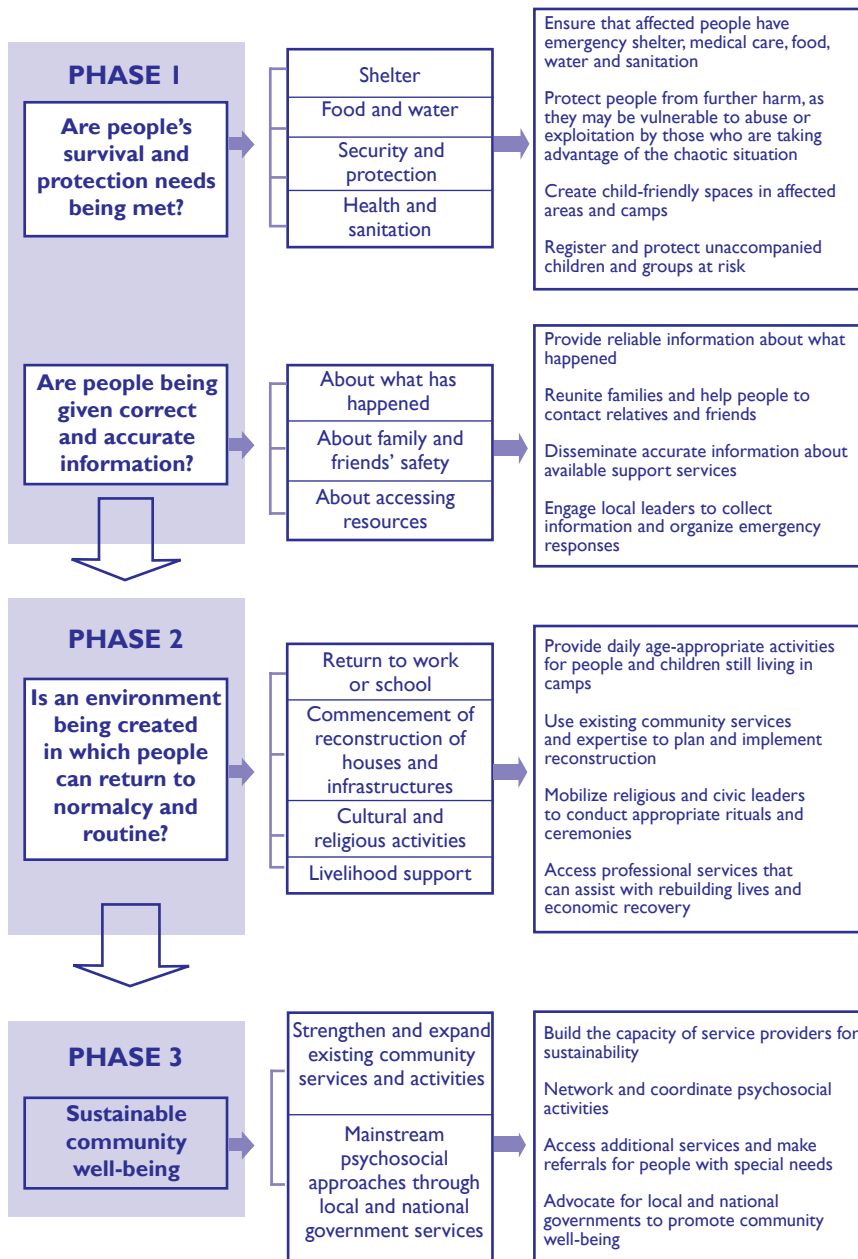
PHASE 1

Are people's survival and protection needs being met?

Shelter

Food and water

Security and protection

Health and sanitation

Ensure that affected people have emergency shelter, medical care, food, water and sanitation

Protect people from further harm, as they may be vulnerable to abuse or exploitation by those who are taking advantage of the chaotic situation

Create child-friendly spaces in affected areas and camps

Register and protect unaccompanied children and groups at risk

Are people being given correct and accurate information?

About what has happened

About family and friends' safety

About accessing resources

Provide reliable information about what happened

Reunite families and help people to contact relatives and friends

Disseminate accurate information about available support services

Engage local leaders to collect information and organize emergency responses

PHASE 2

Is an environment being created in which people can return to normalcy and routine?

Return to work or school

Commencement of reconstruction of houses and infrastructures

Cultural and religious activities

Livelihood support

Provide daily age-appropriate activities for people and children still living in camps

Use existing community services and expertise to plan and implement reconstruction

Mobilize religious and civic leaders to conduct appropriate rituals and ceremonies

Access professional services that can assist with rebuilding lives and economic recovery

PHASE 3

Sustainable community well-being

Strengthen and expand existing community services and activities

Mainstream psychosocial approaches through local and national government services

Build the capacity of service providers for sustainability

Network and coordinate psychosocial activities

Access additional services and make referrals for people with special needs

Advocate for local and national governments to promote community well-being